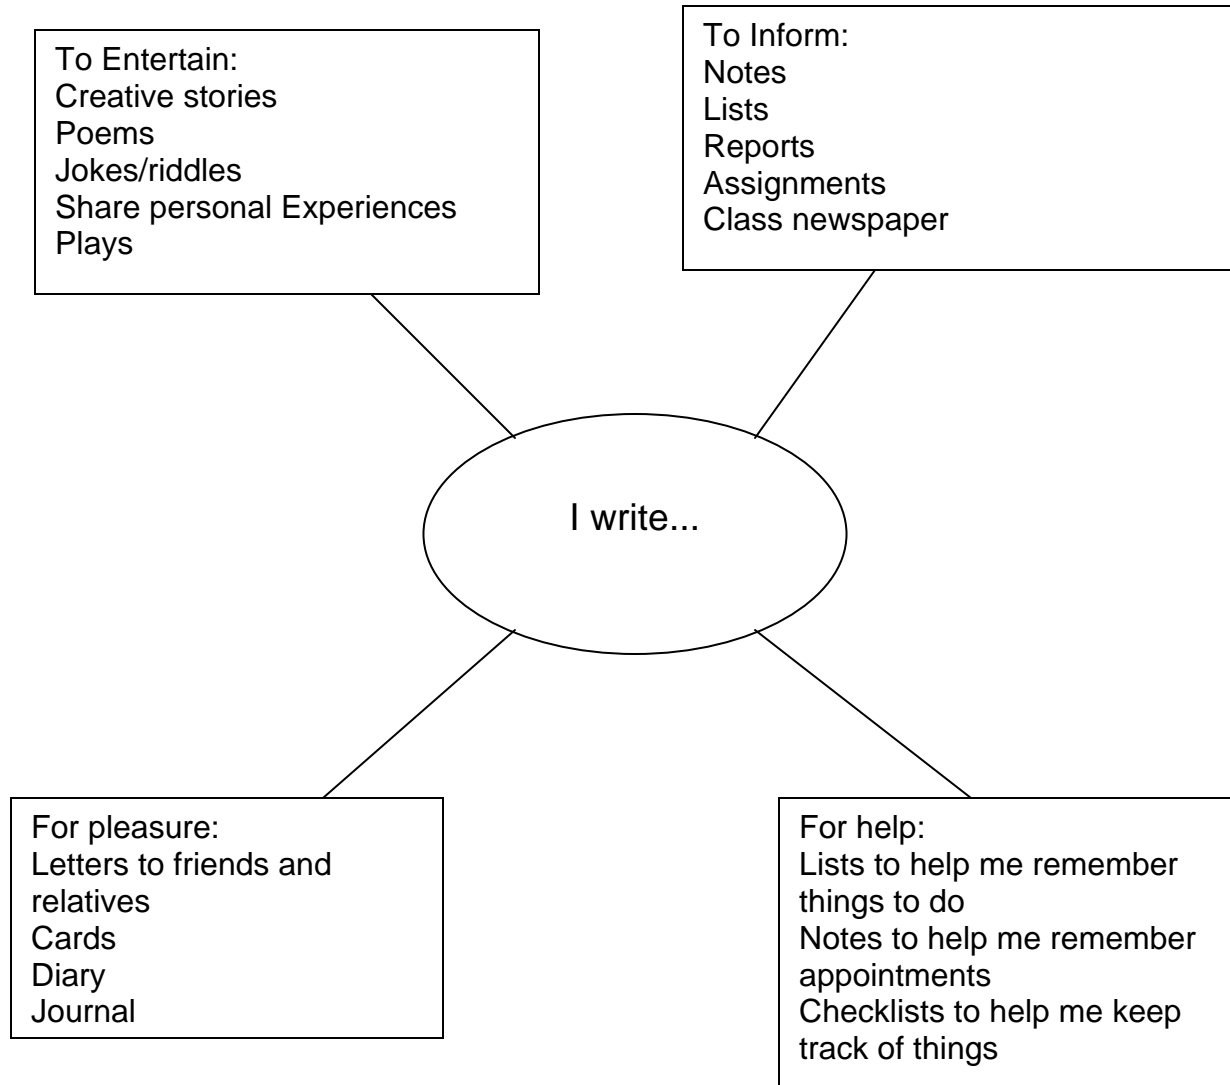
To Entertain:
Creative stories
Poems
Jokes/riddles
Share personal Experiences
Plays

To Inform:
Notes
Lists
Reports
Assignments
Class newspaper

I write...

For pleasure:
Letters to friends and relatives
Cards
Diary
Journal

For help:
Lists to help me remember things to do
Notes to help me remember appointments
Checklists to help me keep track of things